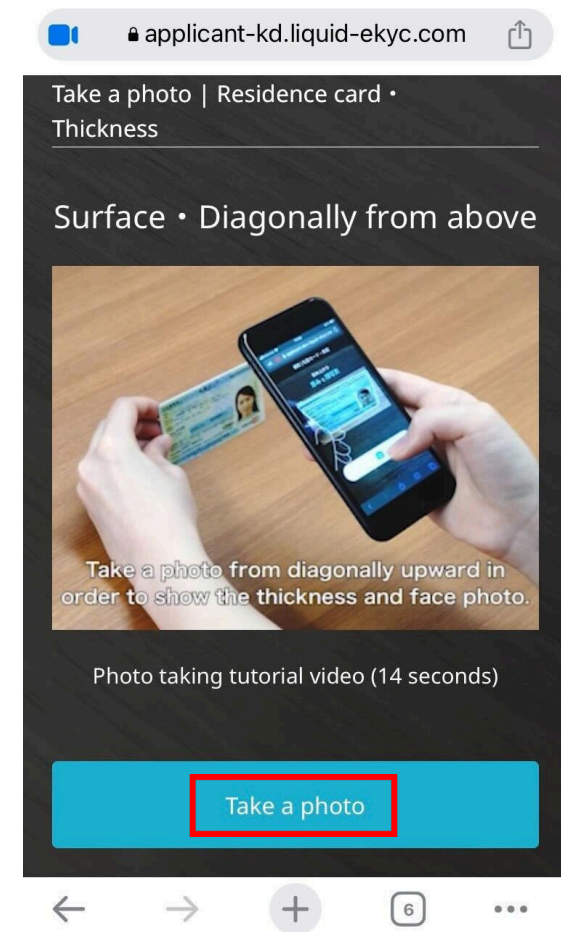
applicant-kd.liquid-ekyc.com

Take a photo | Residence card・Thickness

Surface・Diagonally from above

Take a photo from diagonally upward in order to show the thickness and face photo.

Photo taking tutorial video (14 seconds)

Take a photo

6